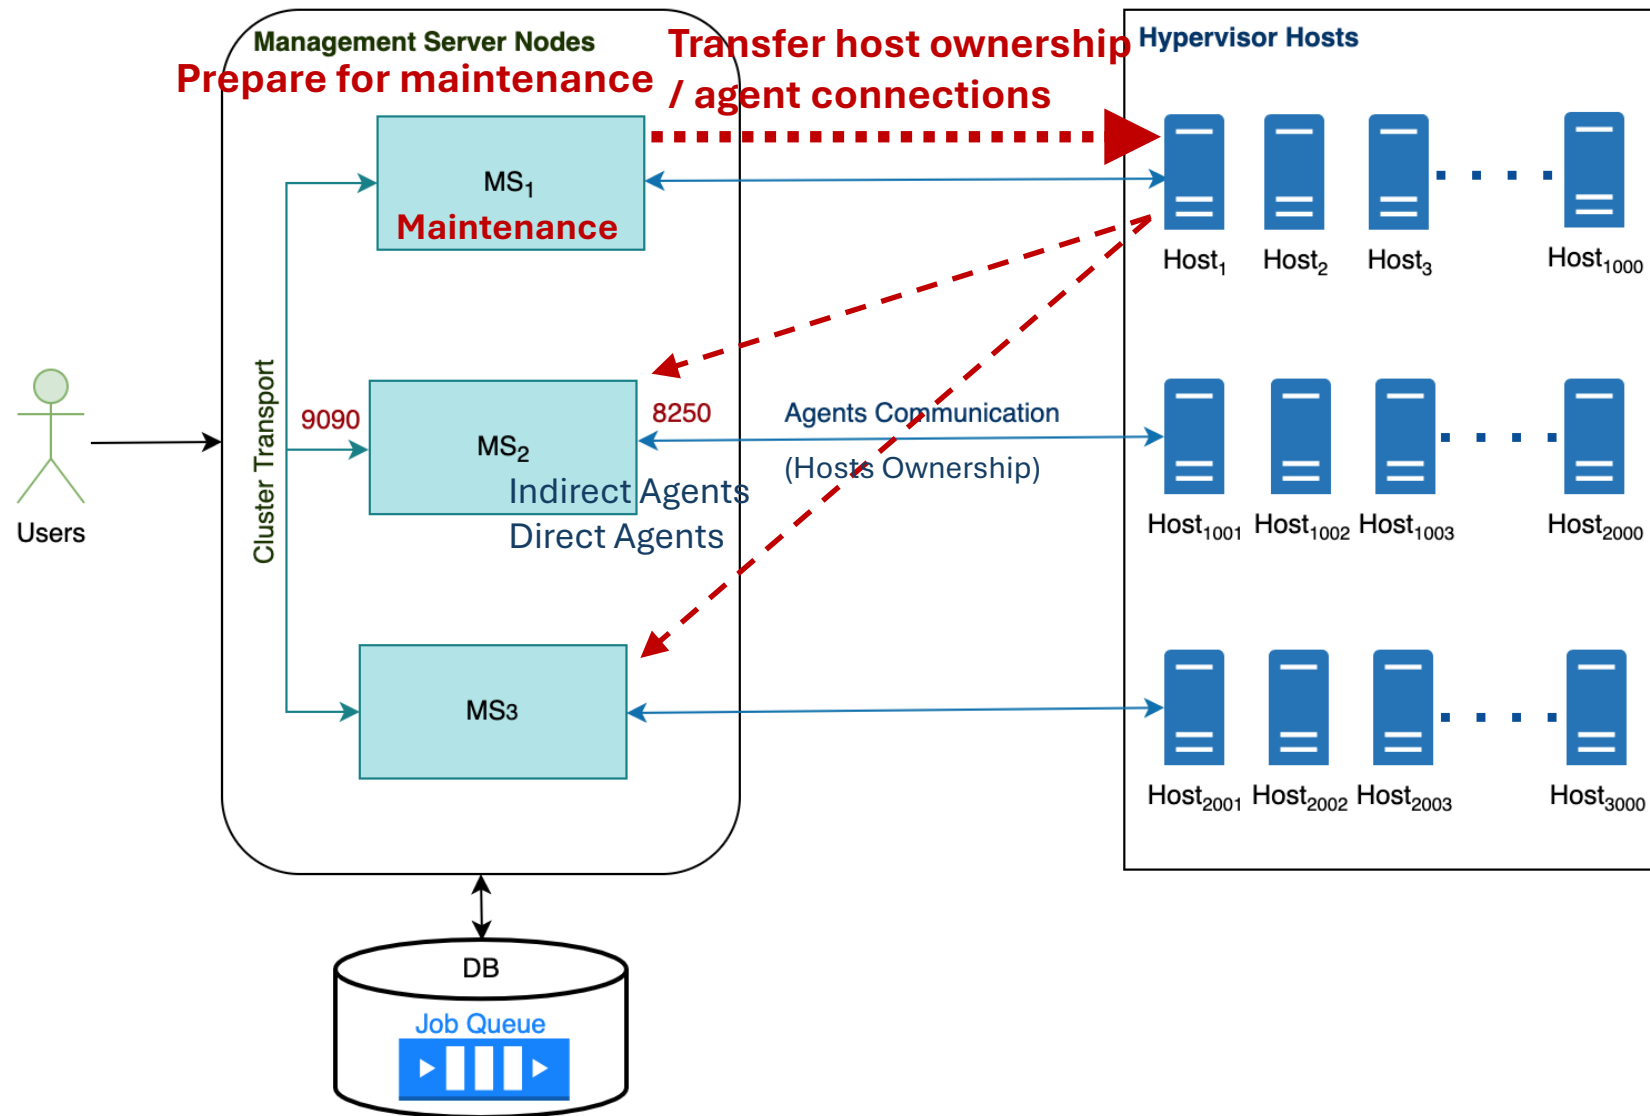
Management Server Nodes

Prepare for maintenance

Transfer host ownership / agent connections

Hypervisor Hosts

$MS_1$
Maintenance

$Host_1$ $Host_2$ $Host_3$ $Host_{1000}$

Users

Cluster Transport

9090

$MS_2$

8250

Agents Communication

(Hosts Ownership)

Indirect Agents
Direct Agents

$Host_{1001}$ $Host_{1002}$ $Host_{1003}$ $Host_{2000}$

MS3

$Host_{2001}$ $Host_{2002}$ $Host_{2003}$ $Host_{3000}$

DB

Job Queue